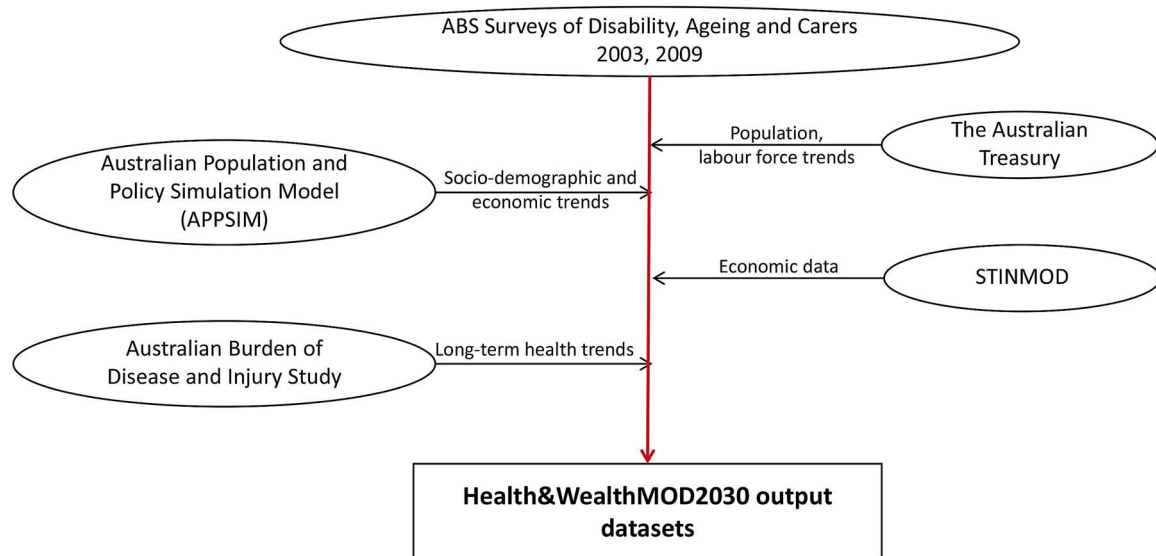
ABS Surveys of Disability, Ageing and Carers 2003, 2009

Population, labour force trends

The Australian Treasury

Australian Population and Policy Simulation Model (APPSIM)

Socio-demographic and economic trends

Economic data

STINMOD

Australian Burden of Disease and Injury Study

Long-term health trends

**Health&WealthMOD2030 output datasets**